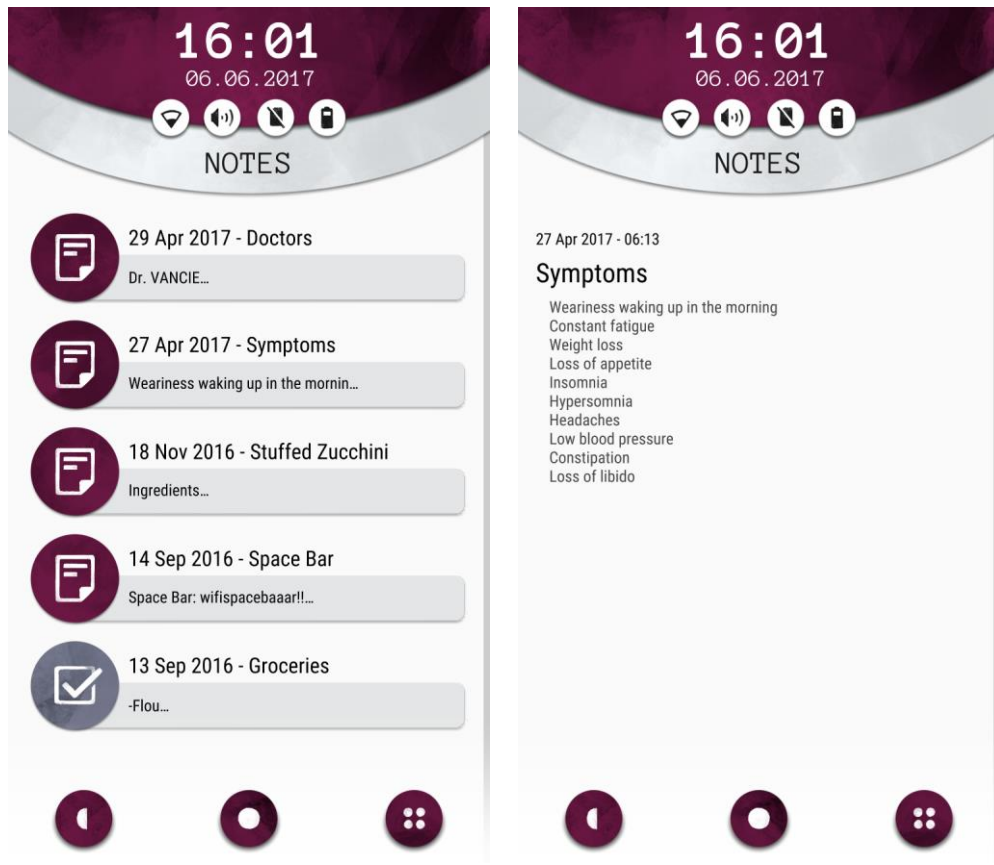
16:01
06.06.2017

NOTES

29 Apr 2017 - Doctors
Dr. VANCIE...

27 Apr 2017 - Symptoms
Weariness waking up in the mornin...

18 Nov 2016 - Stuffed Zucchini
Ingredients...

14 Sep 2016 - Space Bar
Space Bar: wifispacebaaar!!...

13 Sep 2016 - Groceries
-Flou...

16:01
06.06.2017

NOTES

27 Apr 2017 - 06:13

Symptoms

Weariness waking up in the morning
Constant fatigue
Weight loss
Loss of appetite
Insomnia
Hypersomnia
Headaches
Low blood pressure
Constipation
Loss of libido